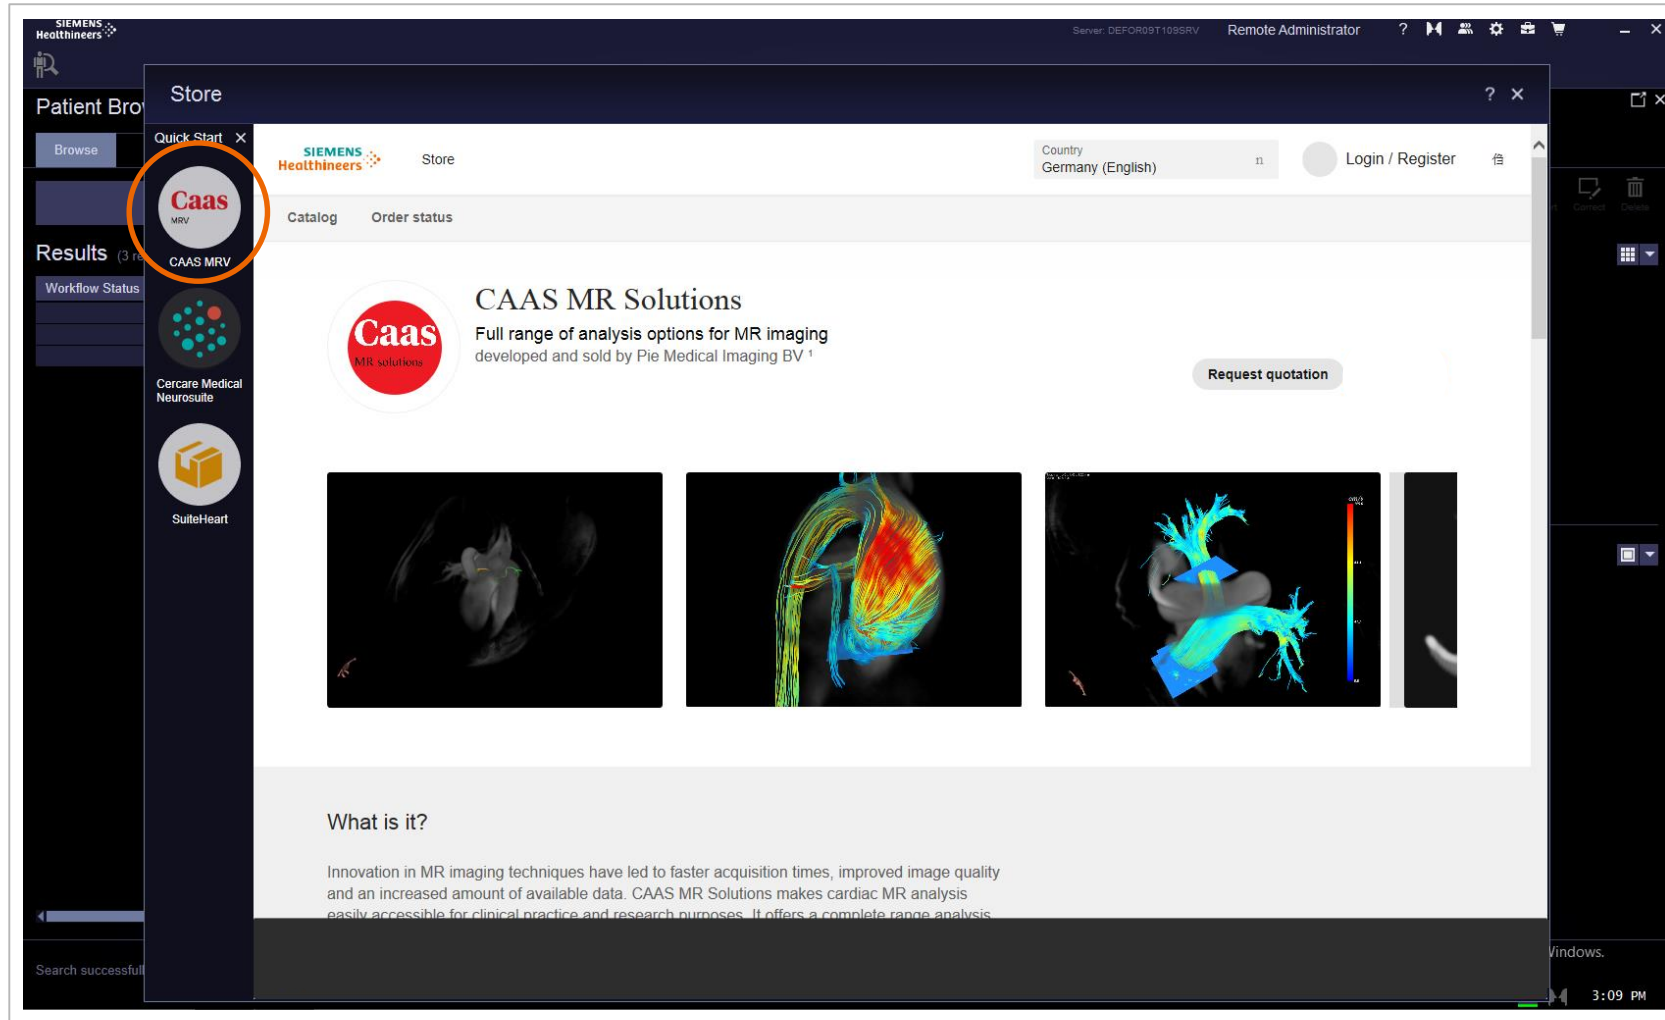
SIEMENS Healthineers

Server: DEFOR09T109SRV Remote Administrator ?

Patient Bro

Browse

Results (3 re

Workflow Status

Search successful

Store ? ×

Quick Start ×

Caas MRV

CAAS MRV

Cercare Medical Neurosuite

SuiteHeart

SIEMENS Healthineers Store

Country Germany (English)

Login / Register

Catalog Order status

Caas MR solutions

CAAS MR Solutions

Full range of analysis options for MR imaging

developed and sold by Pie Medical Imaging BV ¹

Request quotation

What is it?

Innovation in MR imaging techniques have led to faster acquisition times, improved image quality and an increased amount of available data. CAAS MR Solutions makes cardiac MR analysis easily accessible for clinical practice and research purposes. It offers a complete range analysis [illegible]

Correct Delete

Windows.

3:09 PM